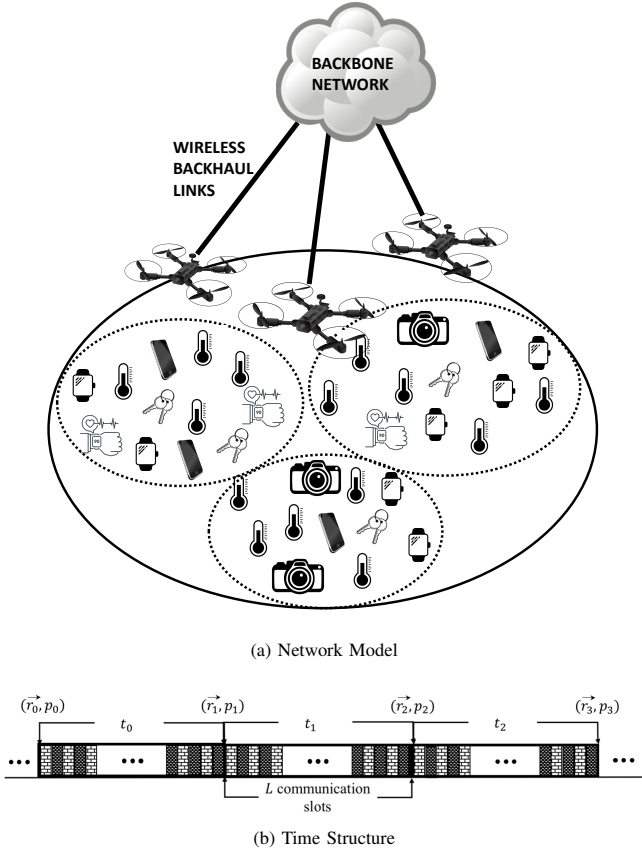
BACKBONE NETWORK

WIRELESS BACKHAUL LINKS

(a) Network Model

$(\vec{r_0}, p_0)$ $(\vec{r_1}, p_1)$ $(\vec{r_2}, p_2)$ $(\vec{r_3}, p_3)$

$t_0$ $t_1$ $t_2$

• • • • • • • • • • • • • • •

$L$ communication slots

(b) Time Structure